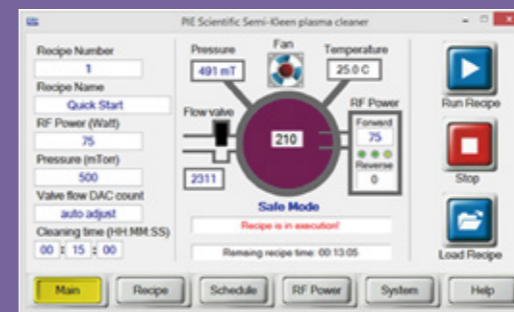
PIE Scientific Semi-Kleen plasma cleaner

Recipe Number
1
Recipe Name
Quick Start
RF Power (Watt)
75
Pressure (mTorr)
500
Valve flow DAC count
auto adjust
Cleaning time (HH:MM:SS)
00 : 15 : 00

Pressure
491 mT
Fan
Temperature
25.0 C
Flow valve
210
RF Power
Forward
75
Reverse
0
2311
Safe Mode
Recipe is in execution!
Remaing recipe time: 00:13:05

Run Recipe
Stop
Load Recipe

Main
Recipe
Schedule
RF Power
System
Help